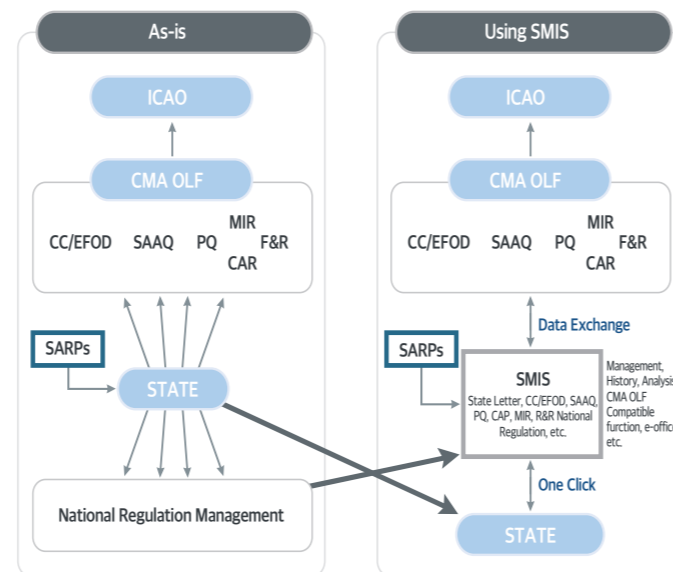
As-is

ICAO

CMA OLF

CC/EFOD SAAQ PQ MIR F&R CAR

SARPs

STATE

National Regulation Management

Using SMIS

ICAO

CMA OLF

CC/EFOD SAAQ PQ MIR F&R CAR

Data Exchange

SARPs

SMIS

State Letter, CC/EFOD, SAAQ, PQ, CAP, MIR, R&R National Regulation, etc.

Management, History, Analysi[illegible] CMA OLF Compatible furction, e-offic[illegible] etc.

One Click

STATE